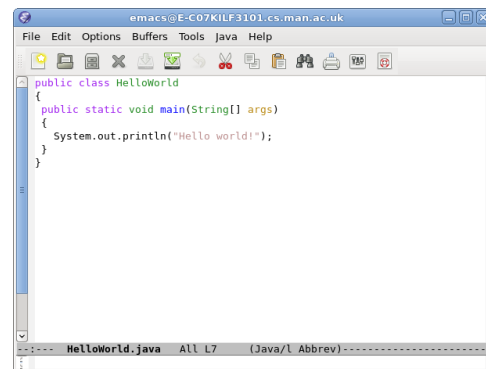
emacs@E-C07KILF3101.cs.man.ac.uk

File Edit Options Buffers Tools Java Help

public class HelloWorld
{
 public static void main(String[] args)
 {
  System.out.println("Hello world!");
 }
}

-:--- HelloWorld.java All L7 (Java/l Abbrev)------------------------